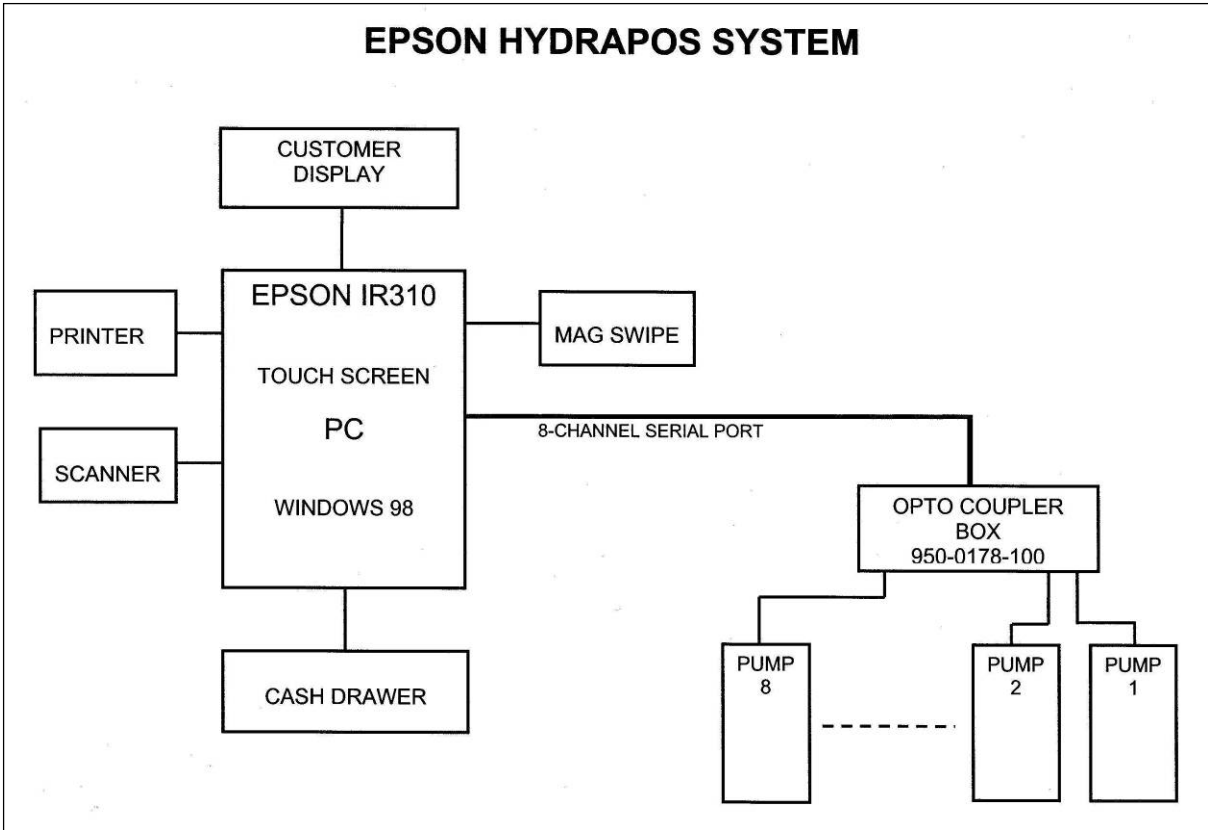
EPSON HYDRAPOS SYSTEM

CUSTOMER DISPLAY

EPSON IR310

TOUCH SCREEN

PC

WINDOWS 98

PRINTER

SCANNER

MAG SWIPE

8-CHANNEL SERIAL PORT

OPTO COUPLER BOX 950-0178-100

CASH DRAWER

PUMP 8

PUMP 2

PUMP 1